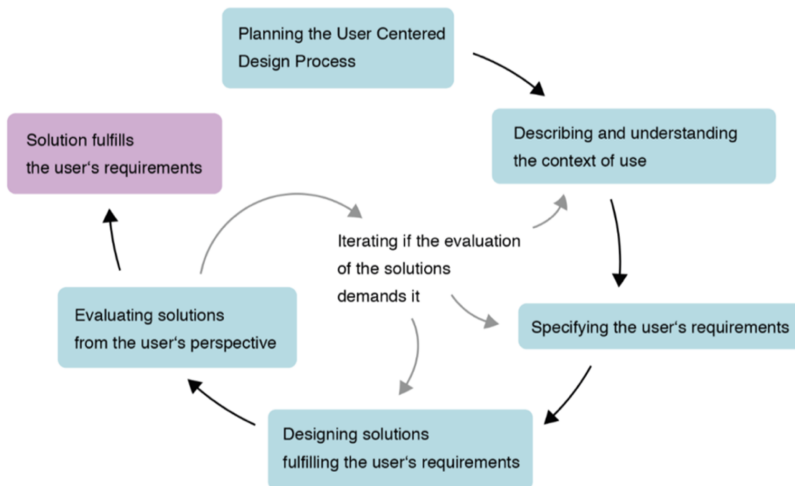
Planning the User Centered Design Process

Describing and understanding the context of use

Specifying the user's requirements

Designing solutions fulfilling the user's requirements

Evaluating solutions from the user's perspective

Solution fulfills the user's requirements

Iterating if the evaluation of the solutions demands it